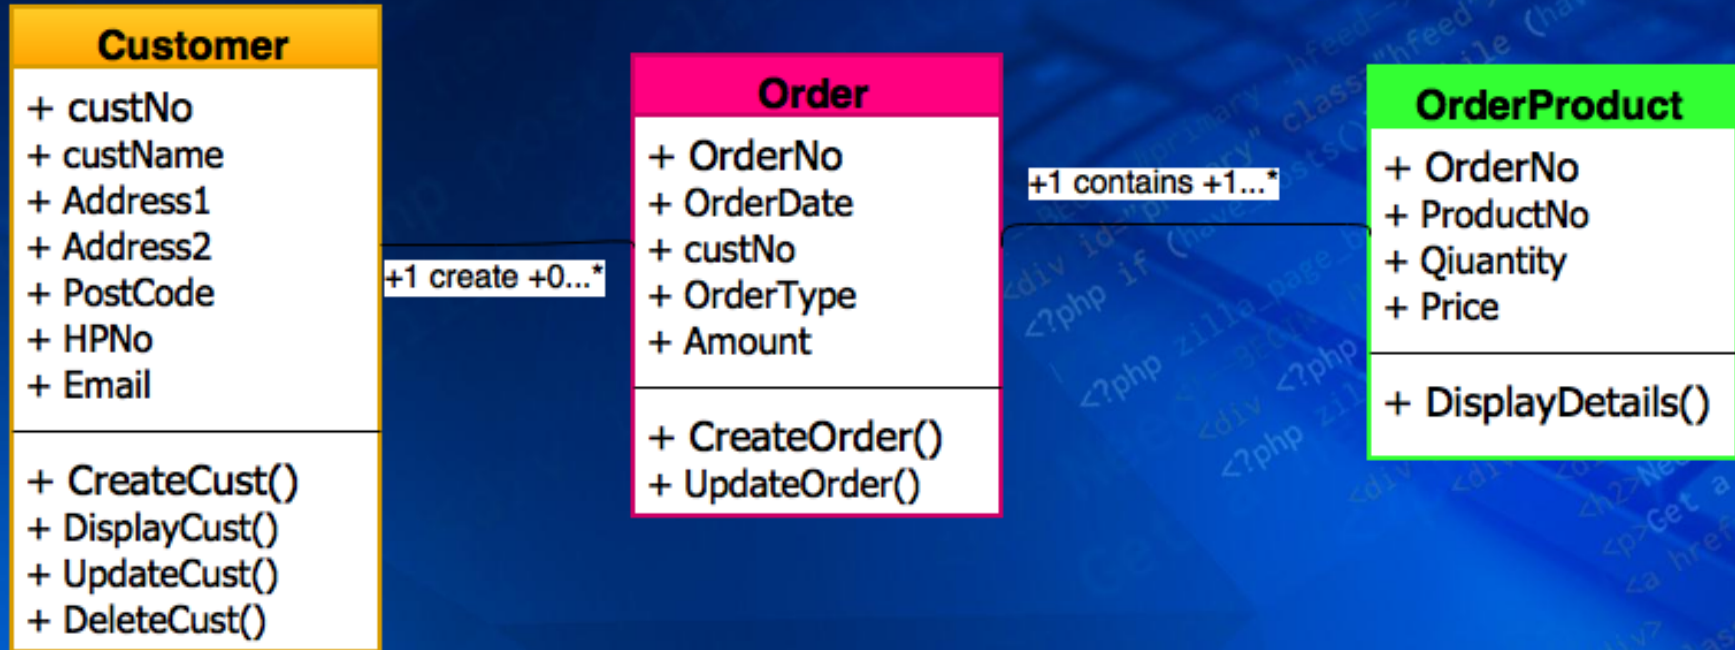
Customer

+ custNo
+ custName
+ Address1
+ Address2
+ PostCode
+ HPNo
+ Email

+ CreateCust()
+ DisplayCust()
+ UpdateCust()
+ DeleteCust()

+1 create +0...*

Order

+ OrderNo
+ OrderDate
+ custNo
+ OrderType
+ Amount

+ CreateOrder()
+ UpdateOrder()

+1 contains +1...*

OrderProduct

+ OrderNo
+ ProductNo
+ Qiuantity
+ Price

+ DisplayDetails()